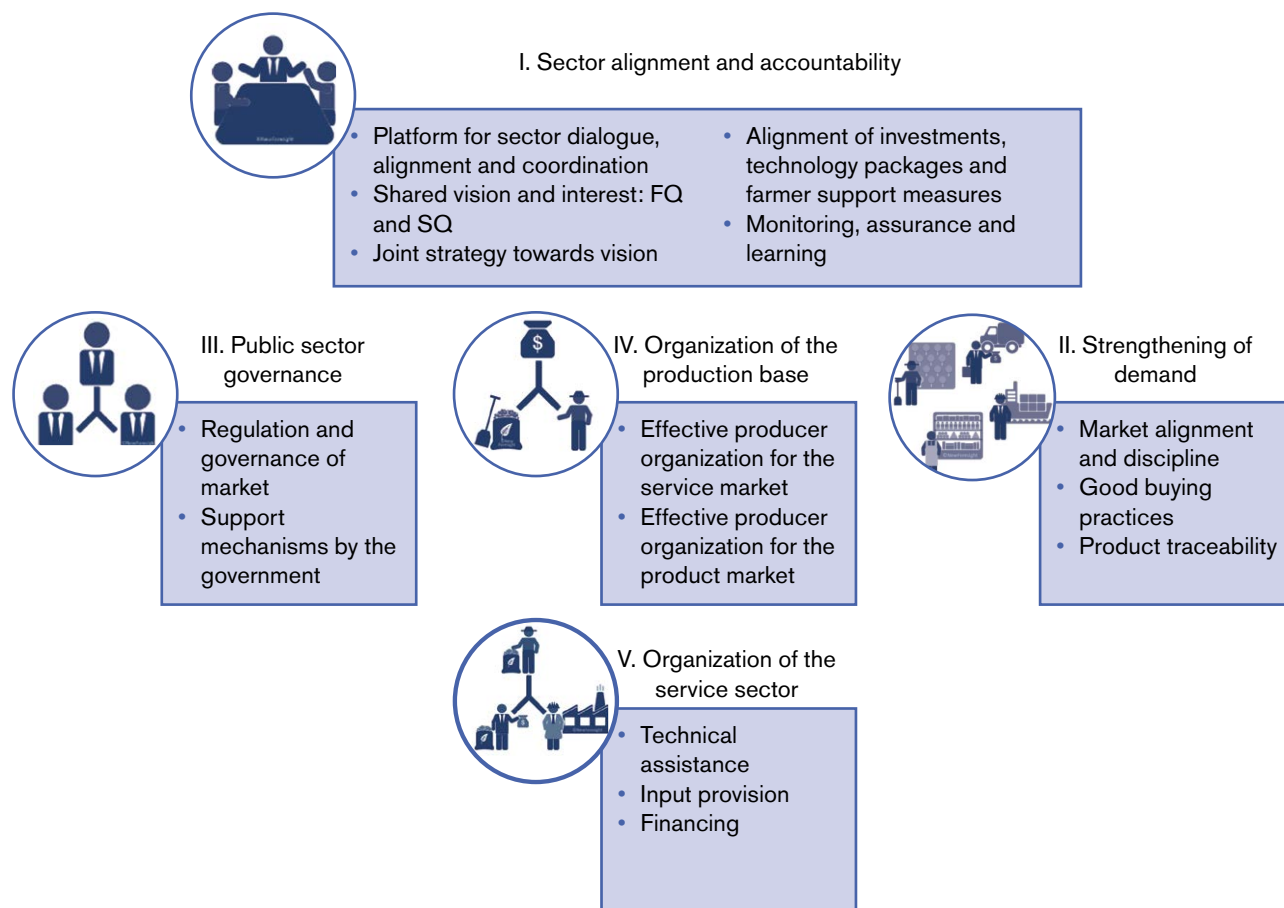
I. Sector alignment and accountability

- Platform for sector dialogue, alignment and coordination
- Shared vision and interest: FQ and SQ
- Joint strategy towards vision

- Alignment of investments, technology packages and farmer support measures
- Monitoring, assurance and learning

III. Public sector governance

- Regulation and governance of market
- Support mechanisms by the government

IV. Organization of the production base

- Effective producer organization for the service market
- Effective producer organization for the product market

II. Strengthening of demand

- Market alignment and discipline
- Good buying practices
- Product traceability

V. Organization of the service sector

- Technical assistance
- Input provision
- Financing